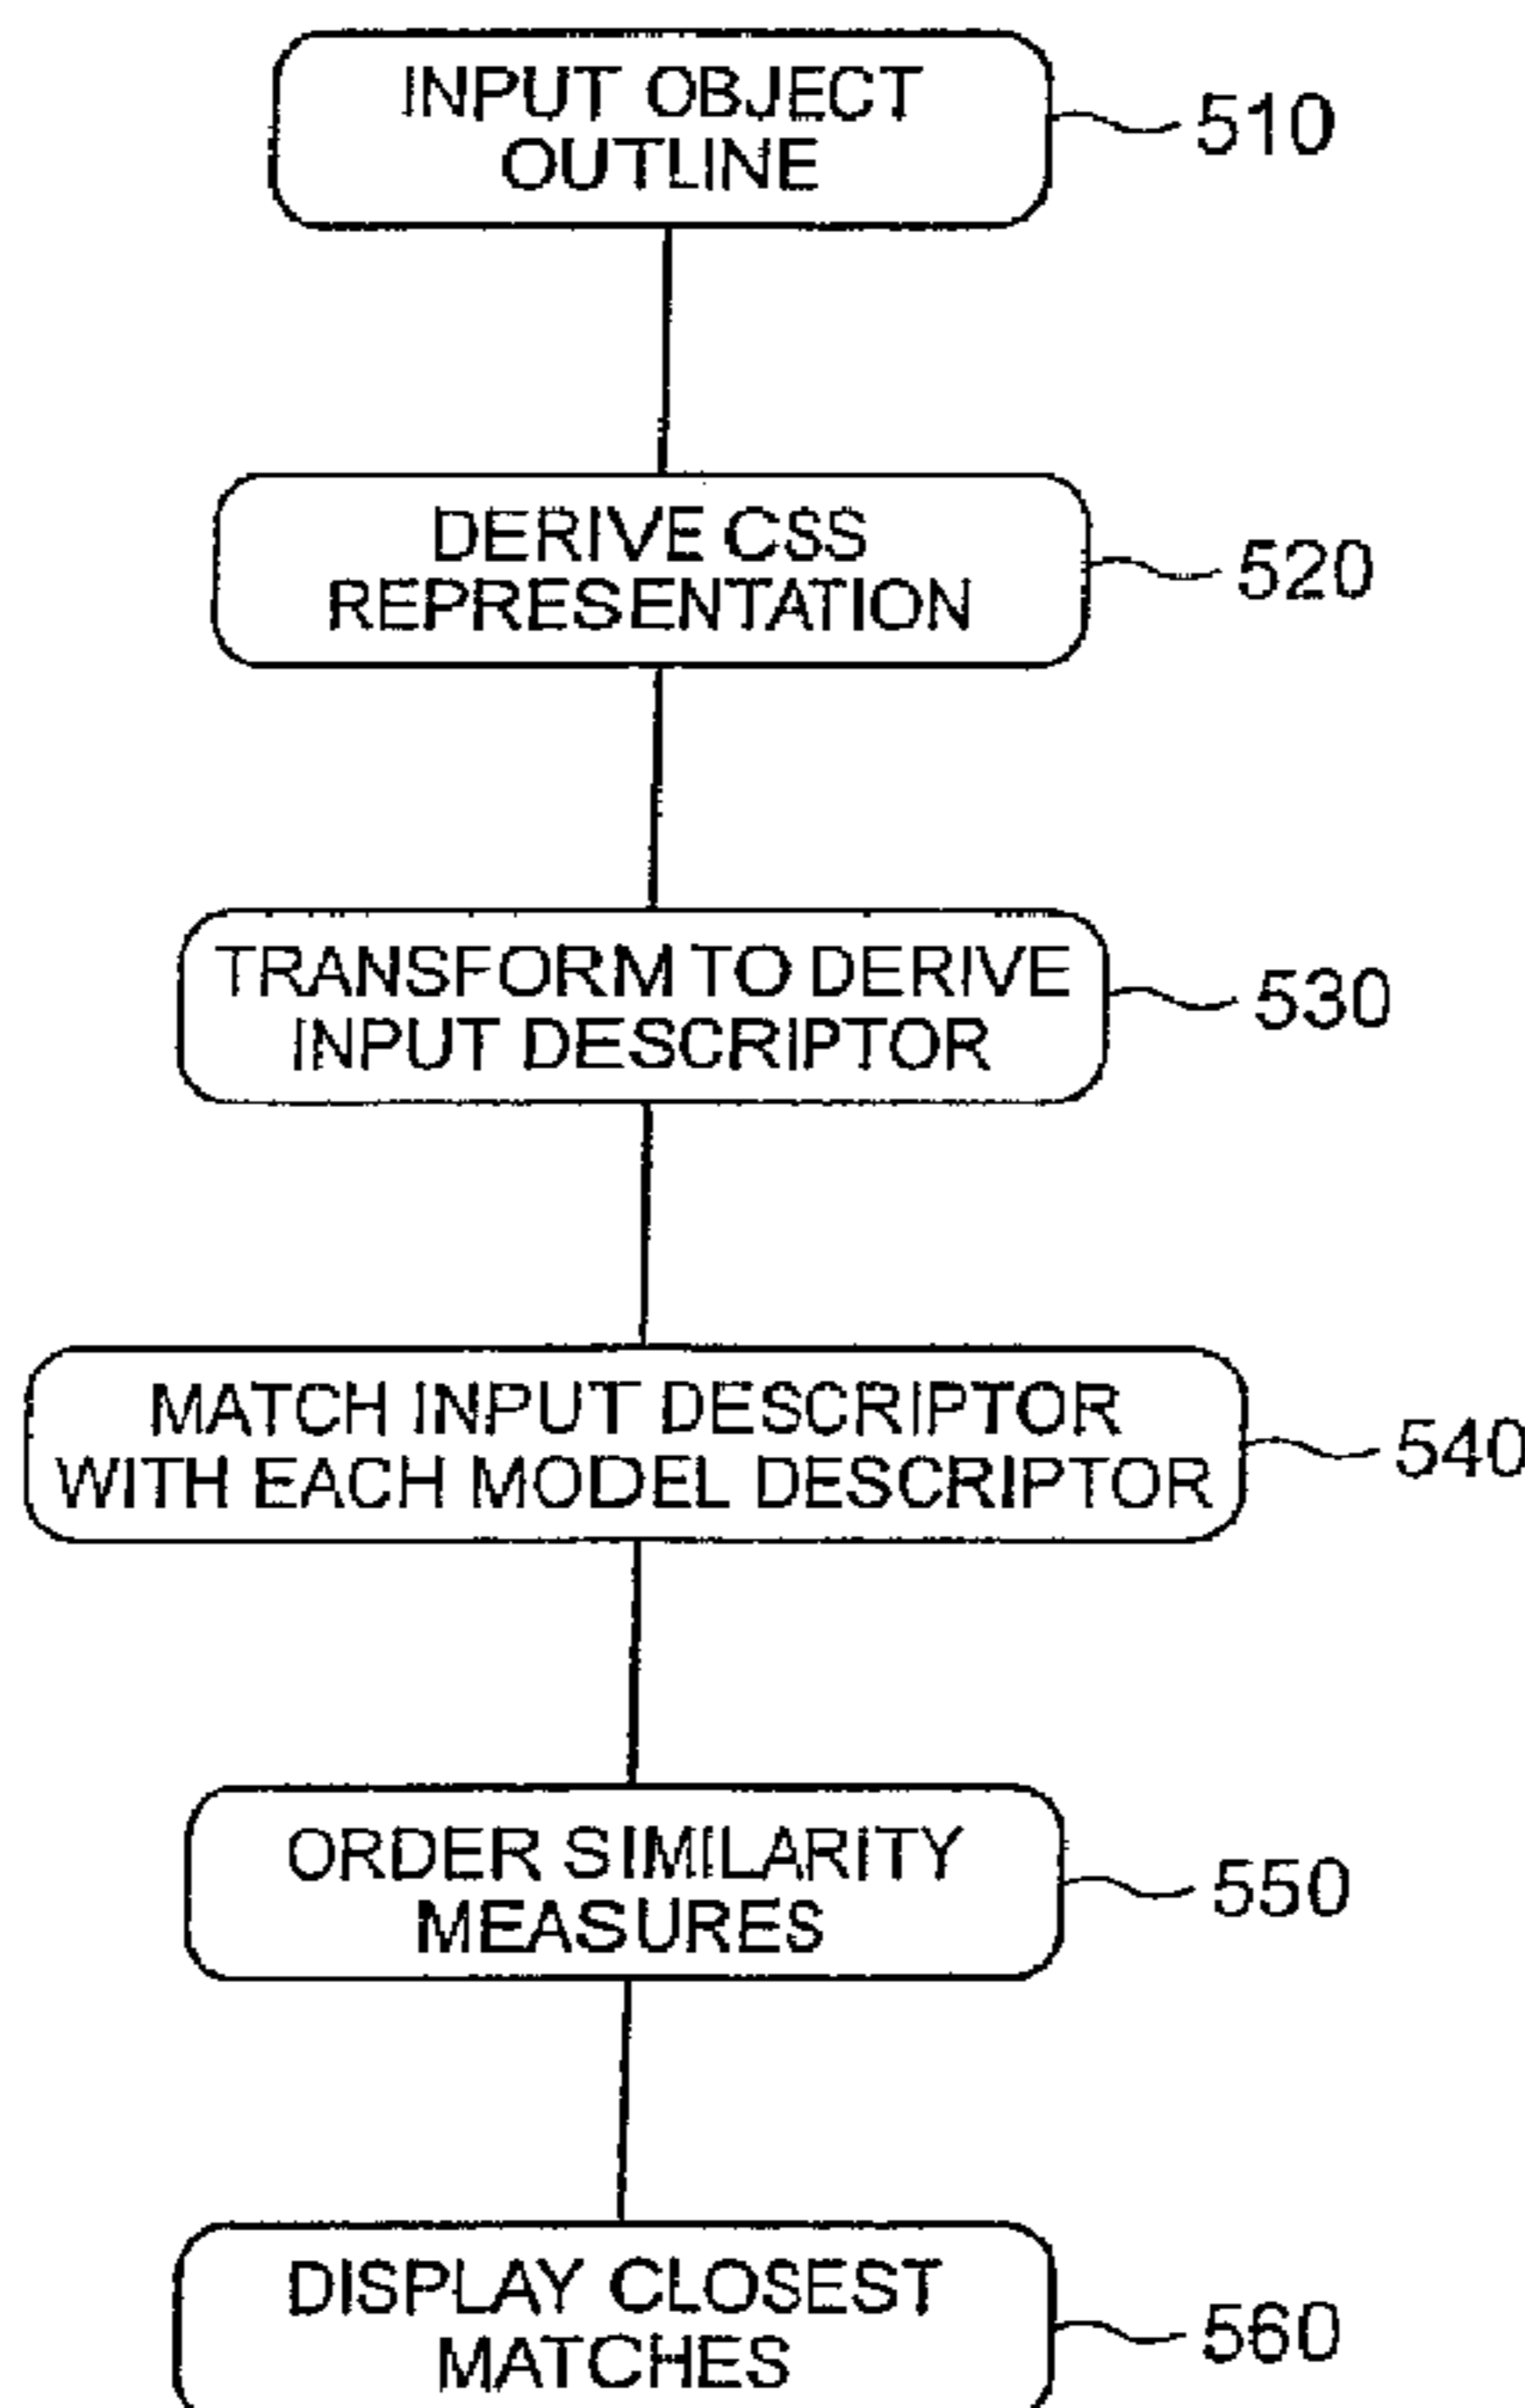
INPUT OBJECT OUTLINE
510

DERIVE CSS REPRESENTATION
520

TRANSFORM TO DERIVE INPUT DESCRIPTOR
530

MATCH INPUT DESCRIPTOR WITH EACH MODEL DESCRIPTOR
540

ORDER SIMILARITY MEASURES
550

DISPLAY CLOSEST MATCHES
560